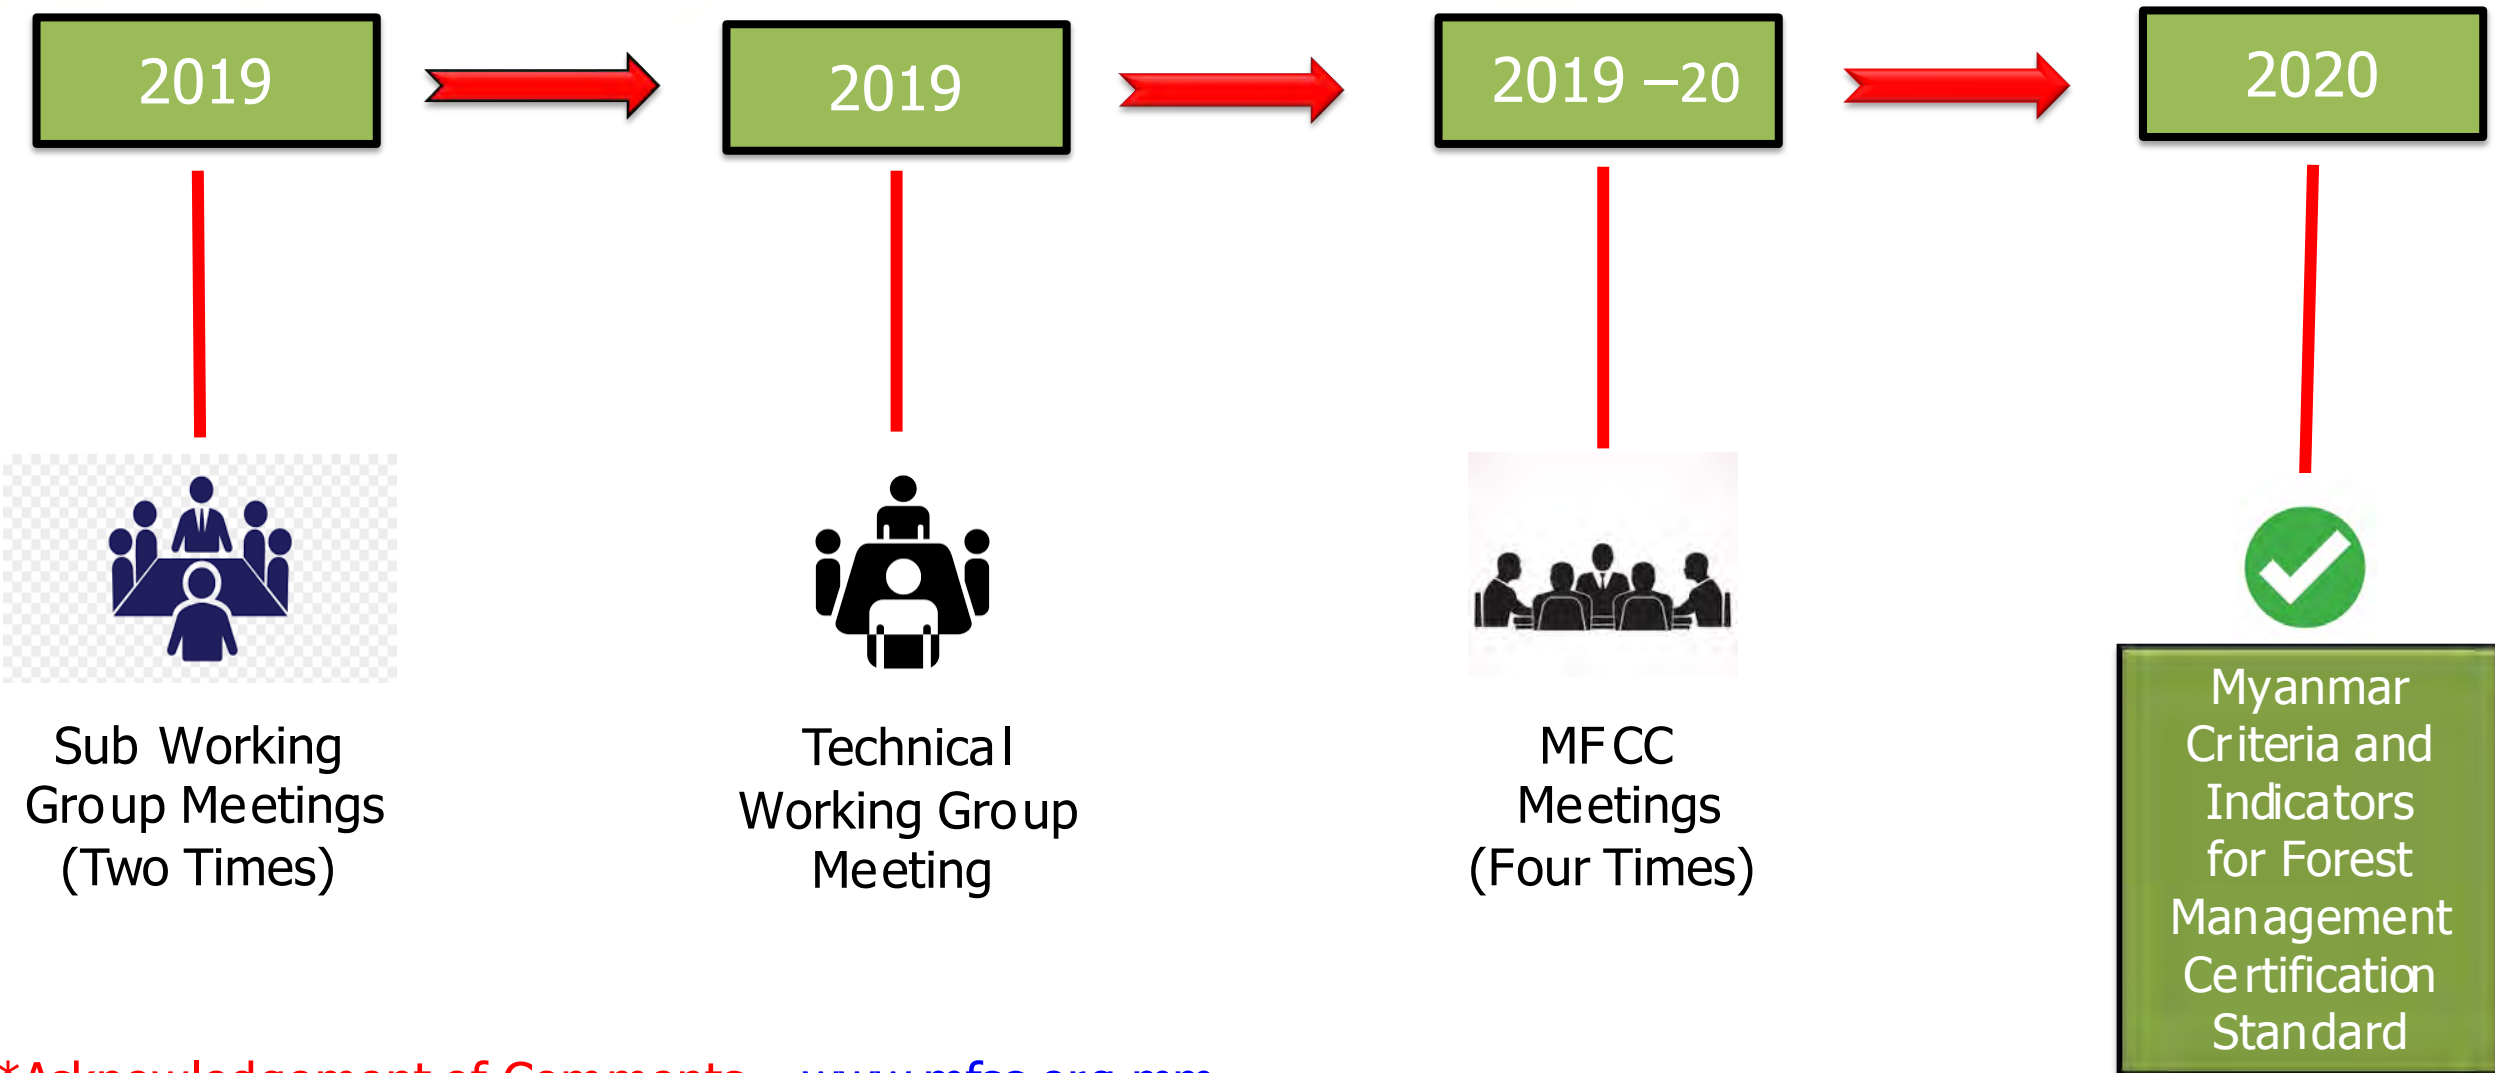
2019

2019

2019 –20

2020

Sub Working Group Meetings (Two Times)

Technical Working Group Meeting

MFCC Meetings (Four Times)

Myanmar Criteria and Indicators for Forest Management Certification Standard

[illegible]